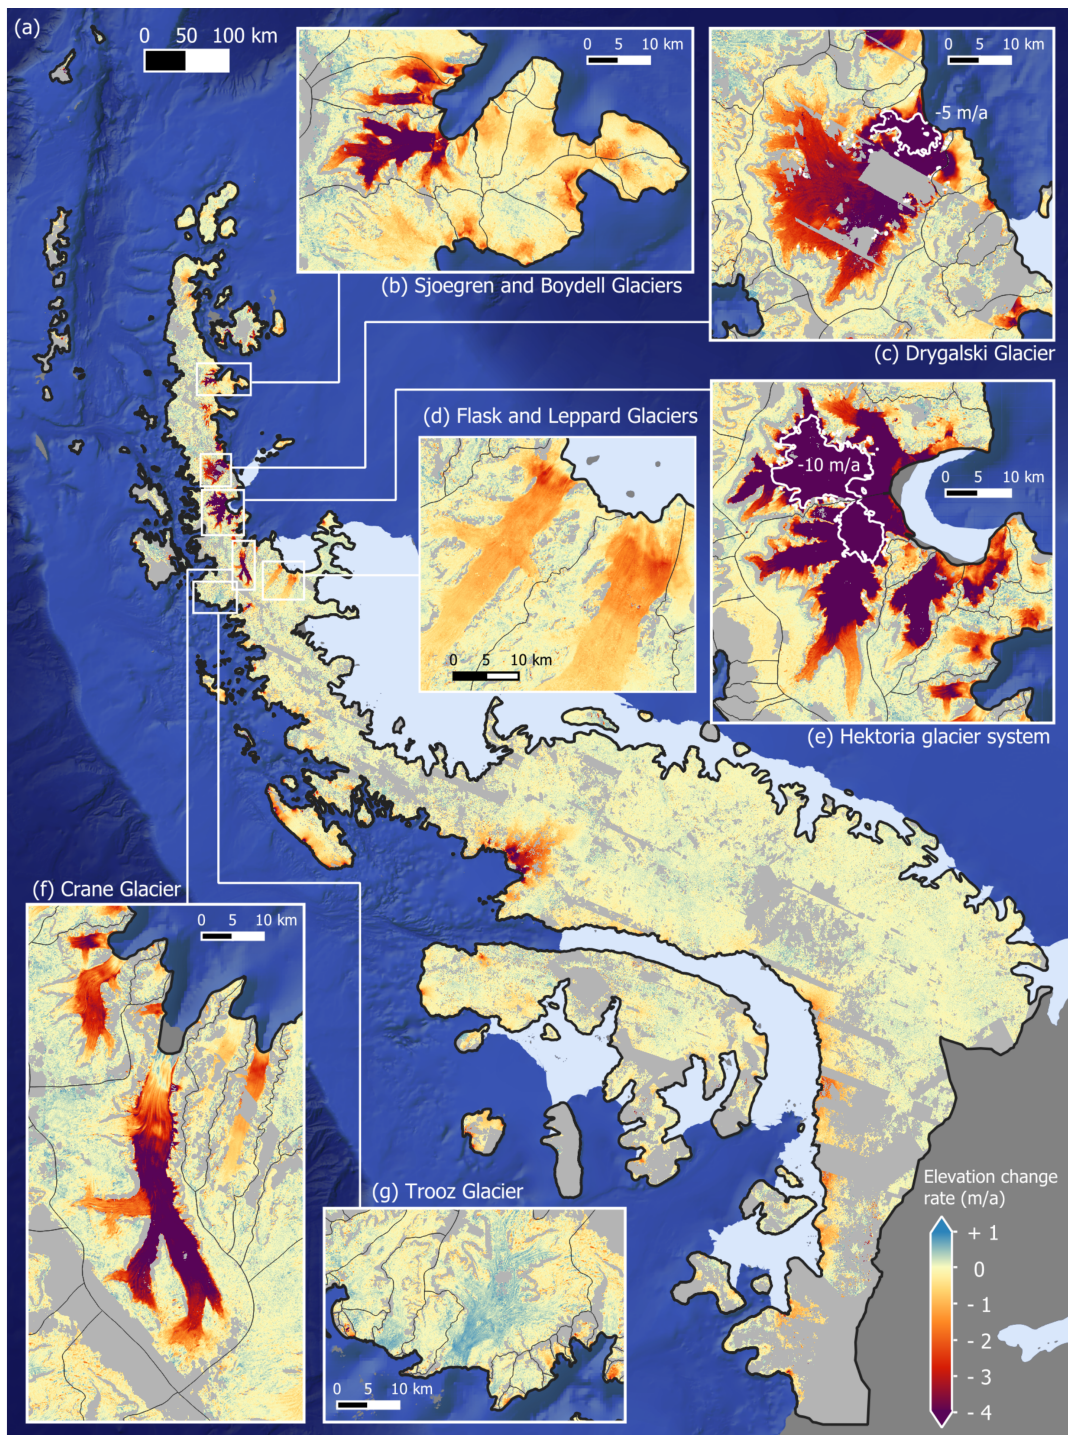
(a)

0 50 100 km

0 5 10 km

(b) Sjoegren and Boydell Glaciers

0 5 10 km

-5 m/a

(c) Drygalski Glacier

(d) Flask and Leppard Glaciers

0 5 10 km

-10 m/a

0 5 10 km

(e) Hektoria glacier system

(f) Crane Glacier

0 5 10 km

(g) Trooz Glacier

0 5 10 km

Elevation change rate (m/a)

+ 1
0
- 1
- 2
- 3
- 4